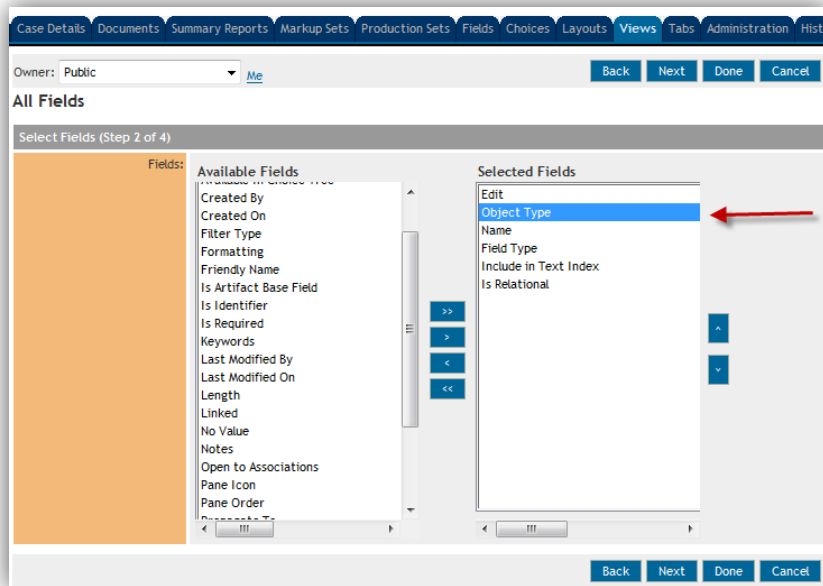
Case Details | Documents | Summary Reports | Markup Sets | Production Sets | Fields | Choices | Layouts | Views | Tabs | Administration | Hist

Owner: Public Me

Back Next Done Cancel

All Fields

Select Fields (Step 2 of 4)

Fields:

Available Fields

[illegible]
Created By
Created On
Filter Type
Formatting
Friendly Name
Is Artifact Base Field
Is Identifier
Is Required
Keywords
Last Modified By
Last Modified On
Length
Linked
No Value
Notes
Open to Associations
Pane Icon
Pane Order
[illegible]

>>
>
<
<<

Selected Fields

Edit
Object Type
Name
Field Type
Include in Text Index
Is Relational

Back Next Done Cancel